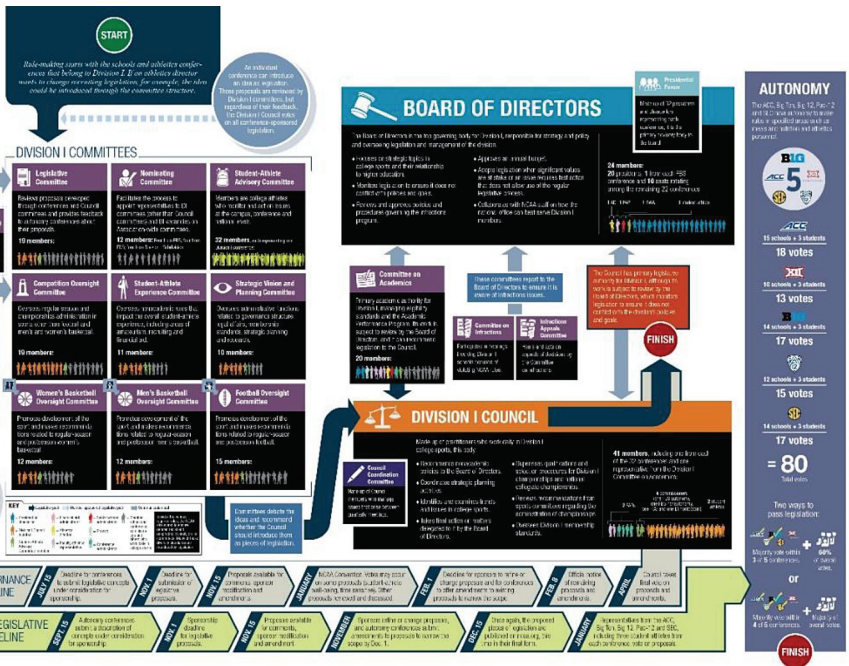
START

Rule-making starts with the schools and athletics conferences that belong to Division I. If an athletics director wants to change recruiting legislation, for example, the idea could be introduced through the committee structure.

An individual conference can introduce an idea as legislation. These proposals are reviewed by Division I committees, but regardless of their feedback, the Division I Council votes on all conference-sponsored legislation.

BOARD OF DIRECTORS

Presidential Forum

AUTONOMY

The ACC, Big Ten, Big 12, Pac-12 and SEC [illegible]

BIG 5

ACC
15 schools + 3 students
18 votes

XII
10 schools + 3 students
13 votes

B1G
14 schools + 3 students
17 votes

12 schools + 3 students
15 votes

SEC
14 schools + 3 students
17 votes

= 80
Total votes

Two ways to pass legislation:

Majority vote within 3 of 5 conferences + 60% of overall votes

or

Majority vote within 4 of 5 conferences + Majority of overall votes

FINISH

DIVISION I COMMITTEES

Legislative Committee
19 members:

Nominating Committee
12 members:

Student-Athlete Advisory Committee
32 members:

Competition Oversight Committee
19 members:

Student-Athlete Experience Committee
11 members:

Strategic Vision and Planning Committee
10 members:

Women's Basketball Oversight Committee
12 members:

Men's Basketball Oversight Committee
12 members:

Football Oversight Committee
15 members:

KEY

24 members:

Committee on Academics
20 members:

These committees report to the Board of Directors to ensure it is aware of infractions issues.

Committee on Infractions

Infractions Appeals Committee

FINISH

DIVISION I COUNCIL

Council Coordination Committee

41 members:

Committees debate the ideas and recommend whether the Council should introduce them as pieces of legislation.

GOVERNANCE TIMELINE

LEGISLATIVE TIMELINE

JULY 15
NOV. 1
NOV. 15
JANUARY
FEB. 1
FEB. 8
APRIL
SEPT. 15
NOV. 1
NOV. 15
NOVEMBER
DEC. 15
JANUARY

Deadline for conferences to submit legislative concepts under consideration for sponsorship.

Deadline for submission of legislative proposals.

Proposals available for comment, sponsor modification and amendment.

Council takes final action on proposals and amendments.